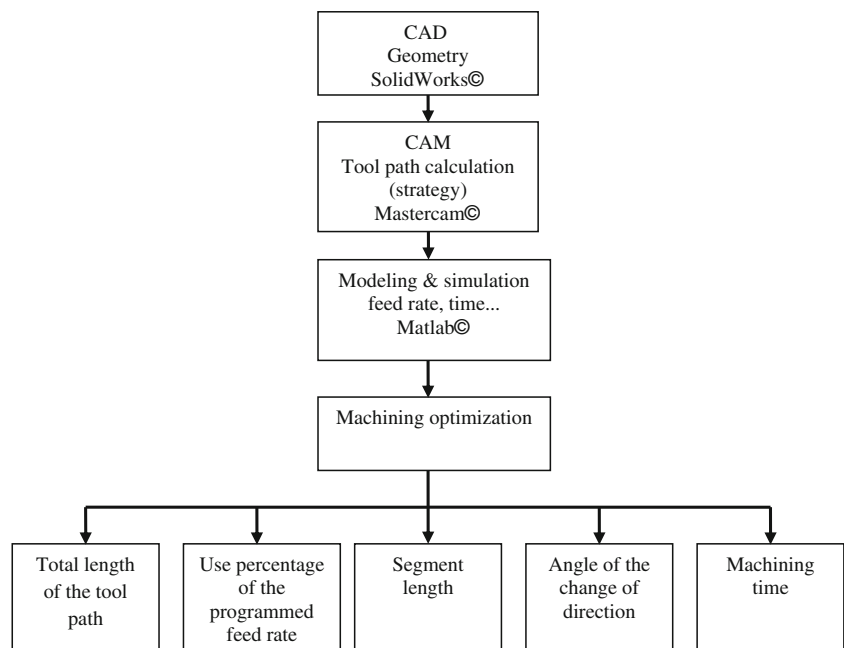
CAD
Geometry
SolidWorks©

CAM
Tool path calculation
(strategy)
Mastercam©

Modeling & simulation
feed rate, time...
Matlab©

Machining optimization

Total length of the tool path

Use percentage of the programmed feed rate

Segment length

Angle of the change of direction

Machining time